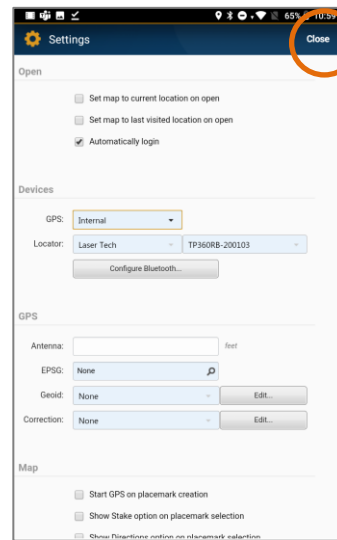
65% 10:59

Settings

Close

Open

Set map to current location on open

Set map to last visited location on open

Automatically login

Devices

GPS: Internal

Locator: Laser Tech TP360RB-200103

Configure Bluetooth...

GPS

Antenna: feet

EPSG: None

Geoid: None Edit...

Correction: None Edit...

Map

Start GPS on placemark creation

Show Stake option on placemark selection

Show Directions option on placemark selection